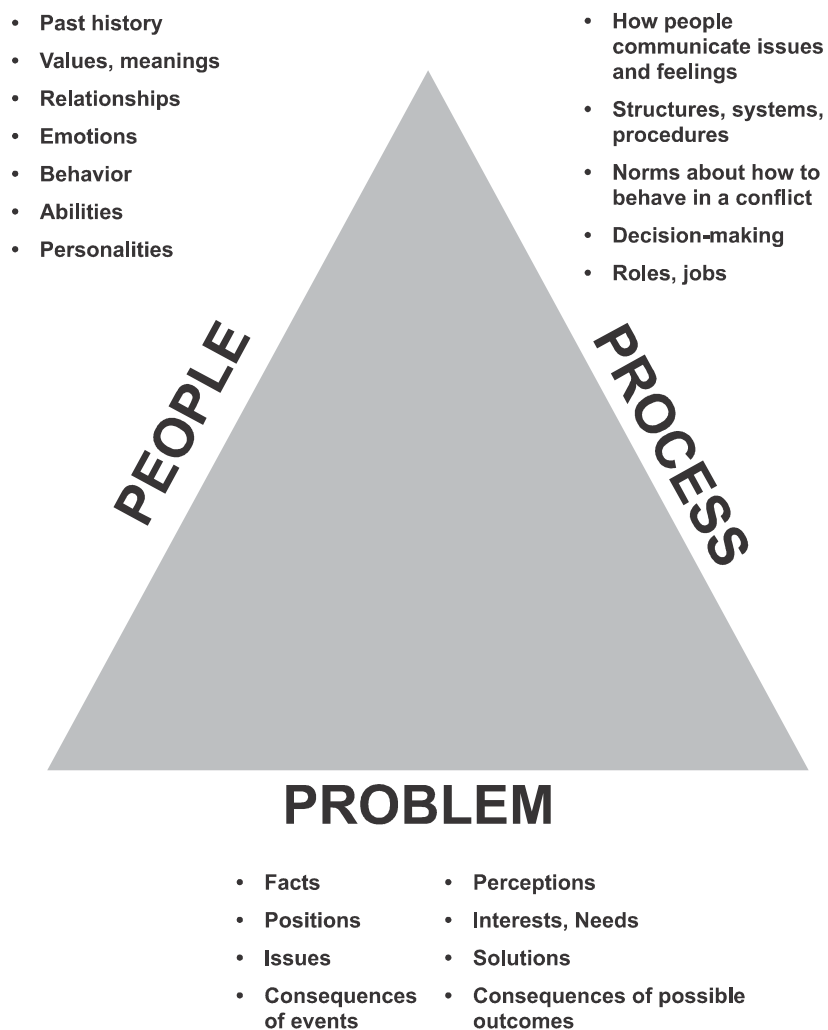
- Past history
- Values, meanings
- Relationships
- Emotions
- Behavior
- Abilities
- Personalities

- How people communicate issues and feelings
- Structures, systems, procedures
- Norms about how to behave in a conflict
- Decision-making
- Roles, jobs

PEOPLE

PROCESS

PROBLEM

- Facts
- Positions
- Issues
- Consequences of events

- Perceptions
- Interests, Needs
- Solutions
- Consequences of possible outcomes